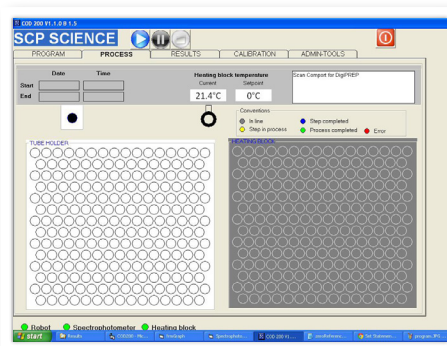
COD 200 V1.1.0 B 1.5

SCP SCIENCE

PROGRAM | PROCESS | RESULTS | CALIBRATION | ADMIN-TOOLS

Date | Time
Start
End

Heating block temperature
Current | Setpoint
21.4°C | 0°C

Scan Compost for DigiPREP

Conventions
In line
Step in process
Step completed
Process completed
Error

TUBE HOLDER

HEATING BLOCK

Robot | Spectrophotometer | Heating block

start